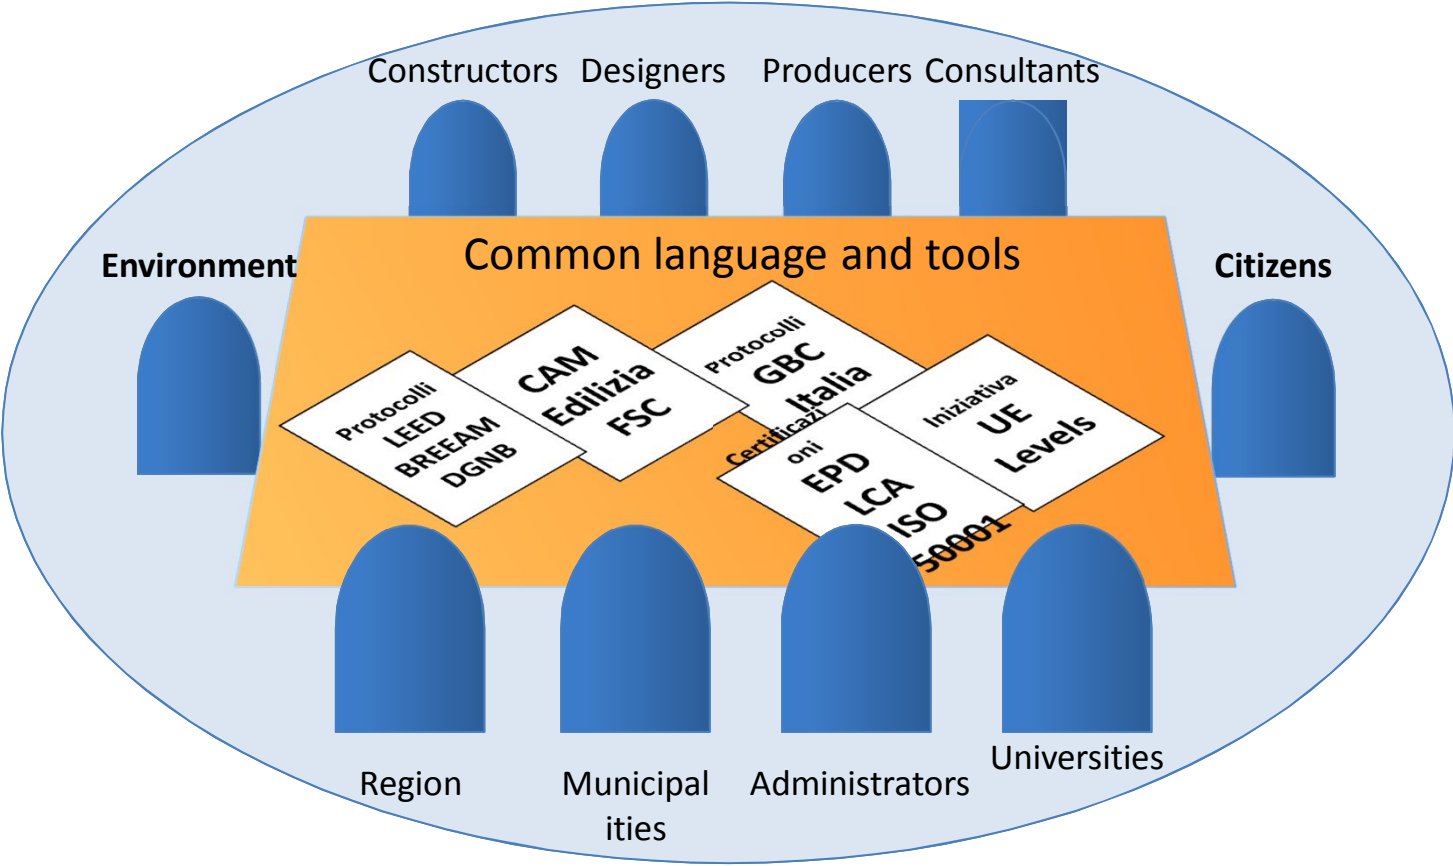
Constructors Designers Producers Consultants

Environment

Citizens

Common language and tools

Protocolli LEED BREEAM DGNB

CAM Edilizia FSC

Protocolli GBC Italia

Certificazi oni EPD LCA ISO 50001

Iniziativa UE Levels

Region

Municipal ities

Administrators

Universities